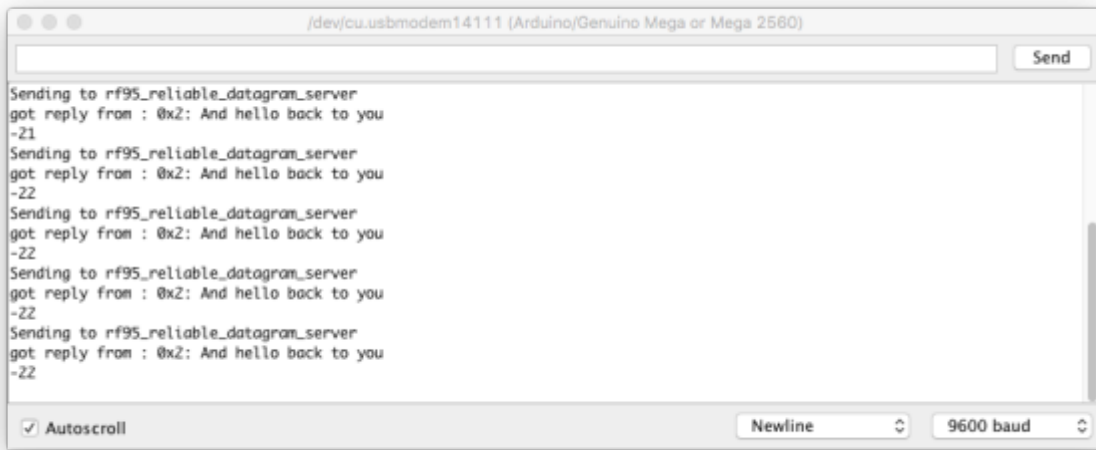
/dev/cu.usbmodem14111 (Arduino/Genuino Mega or Mega 2560)

Send

Sending to rf95_reliable_datagram_server
got reply from : 0x2: And hello back to you
-21
Sending to rf95_reliable_datagram_server
got reply from : 0x2: And hello back to you
-22
Sending to rf95_reliable_datagram_server
got reply from : 0x2: And hello back to you
-22
Sending to rf95_reliable_datagram_server
got reply from : 0x2: And hello back to you
-22
Sending to rf95_reliable_datagram_server
got reply from : 0x2: And hello back to you
-22

Autoscroll

Newline

9600 baud